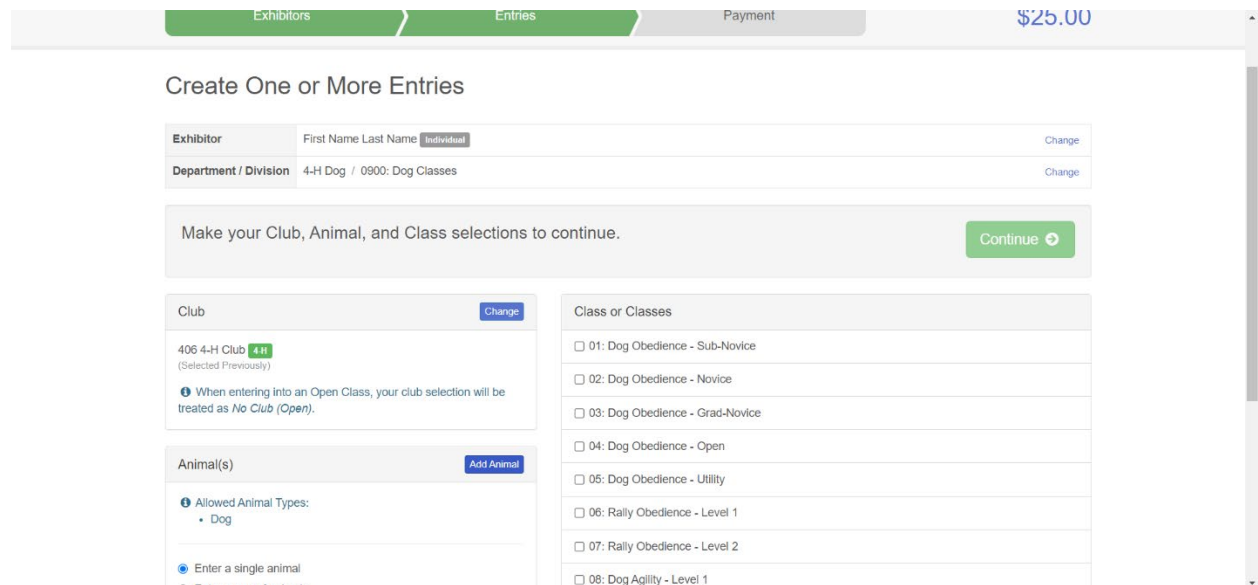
Exhibitors
Entries
Payment
$25.00

Create One or More Entries

| Exhibitor | First Name Last Name Individual | Change |
|---|---|---|
| Department / Division | 4-H Dog / 0900: Dog Classes | Change |

Make your Club, Animal, and Class selections to continue.

Continue

Club
Change

406 4-H Club 4-H
(Selected Previously)

When entering into an Open Class, your club selection will be treated as No Club (Open).

Animal(s)
Add Animal

Allowed Animal Types:
• Dog

Enter a single animal

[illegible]

Class or Classes

01: Dog Obedience - Sub-Novice

02: Dog Obedience - Novice

03: Dog Obedience - Grad-Novice

04: Dog Obedience - Open

05: Dog Obedience - Utility

06: Rally Obedience - Level 1

07: Rally Obedience - Level 2

08: Dog Agility - Level 1